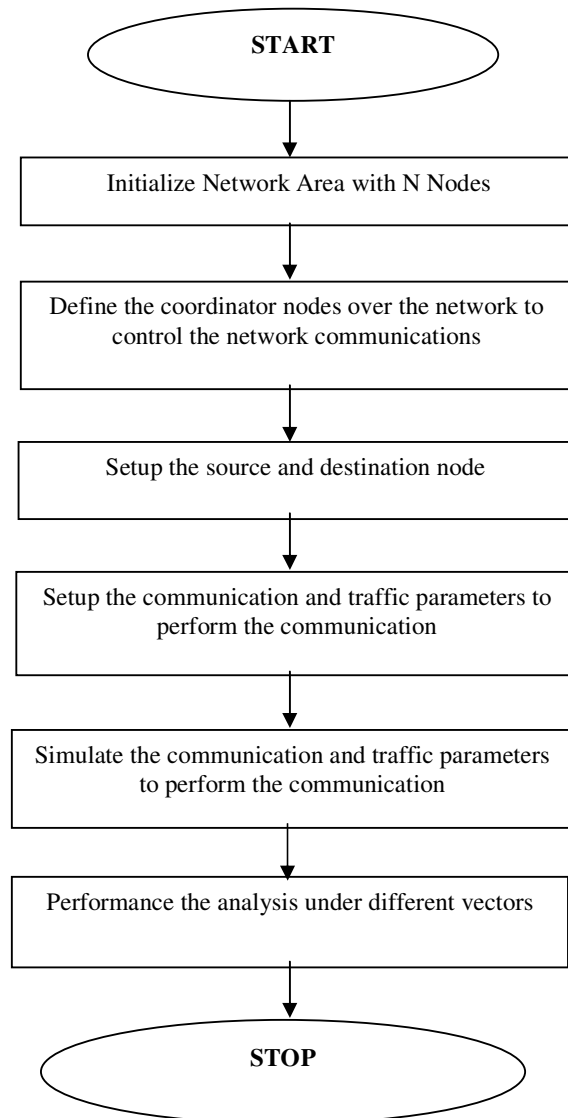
START

Initialize Network Area with N Nodes

Define the coordinator nodes over the network to control the network communications

Setup the source and destination node

Setup the communication and traffic parameters to perform the communication

Simulate the communication and traffic parameters to perform the communication

Performance the analysis under different vectors

STOP